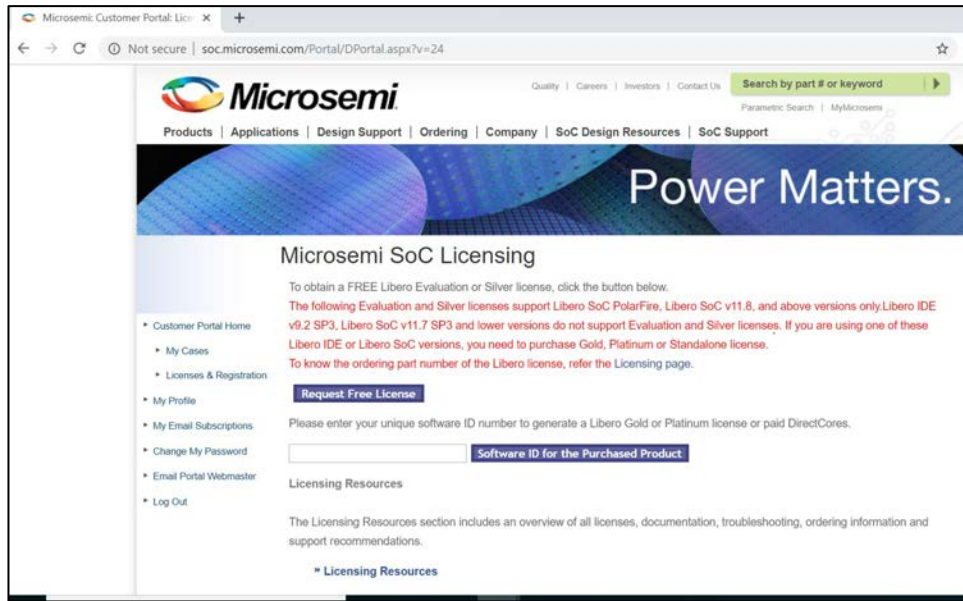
Microsemi: Customer Portal: Lice ×

Not secure | soc.microsemi.com/Portal/DPortal.aspx?v=24

Microsemi

Quality | Careers | Investors | Contact Us

Search by part # or keyword

Parametric Search | MyMicrosemi

Products | Applications | Design Support | Ordering | Company | SoC Design Resources | SoC Support

Power Matters.

Microsemi SoC Licensing

To obtain a FREE Libero Evaluation or Silver license, click the button below.

The following Evaluation and Silver licenses support Libero SoC PolarFire, Libero SoC v11.8, and above versions only.Libero IDE v9.2 SP3, Libero SoC v11.7 SP3 and lower versions do not support Evaluation and Silver licenses. If you are using one of these Libero IDE or Libero SoC versions, you need to purchase Gold, Platinum or Standalone license.

To know the ordering part number of the Libero license, refer the Licensing page.

Request Free License

Please enter your unique software ID number to generate a Libero Gold or Platinum license or paid DirectCores.

Software ID for the Purchased Product

Licensing Resources

The Licensing Resources section includes an overview of all licenses, documentation, troubleshooting, ordering information and support recommendations.

» Licensing Resources

Customer Portal Home

My Cases

Licenses & Registration

My Profile

My Email Subscriptions

Change My Password

Email Portal Webmaster

Log Out